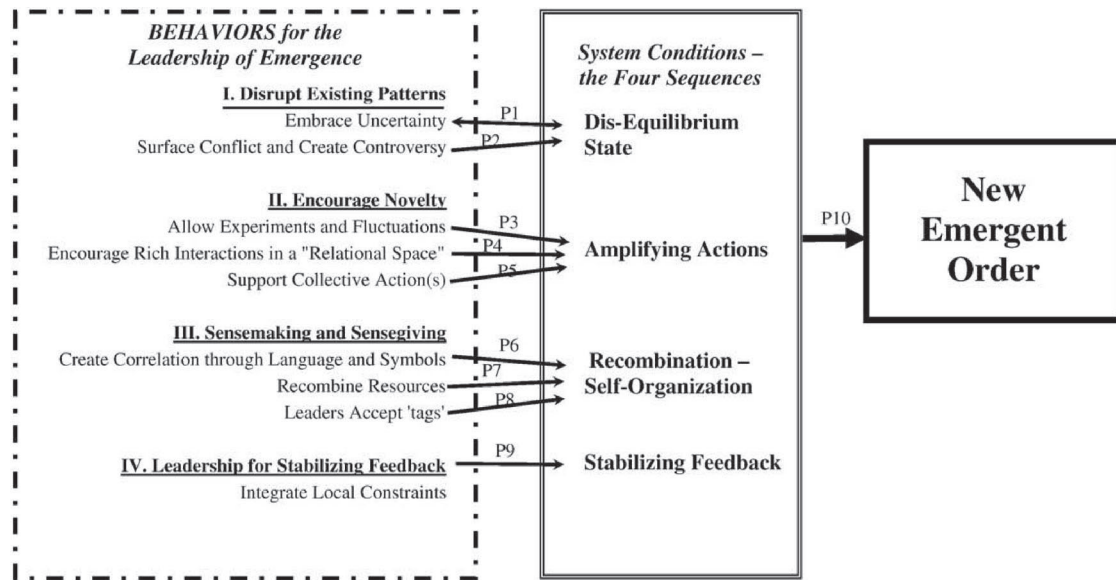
BEHAVIORS for the Leadership of Emergence

I. Disrupt Existing Patterns
Embrace Uncertainty
Surface Conflict and Create Controversy

II. Encourage Novelty
Allow Experiments and Fluctuations
Encourage Rich Interactions in a "Relational Space"
Support Collective Action(s)

III. Sensemaking and Sensegiving
Create Correlation through Language and Symbols
Recombine Resources
Leaders Accept 'tags'

IV. Leadership for Stabilizing Feedback
Integrate Local Constraints

P1
P2
P3
P4
P5
P6
P7
P8
P9

System Conditions – the Four Sequences

Dis-Equilibrium State

Amplifying Actions

Recombination – Self-Organization

Stabilizing Feedback

P10

New Emergent Order